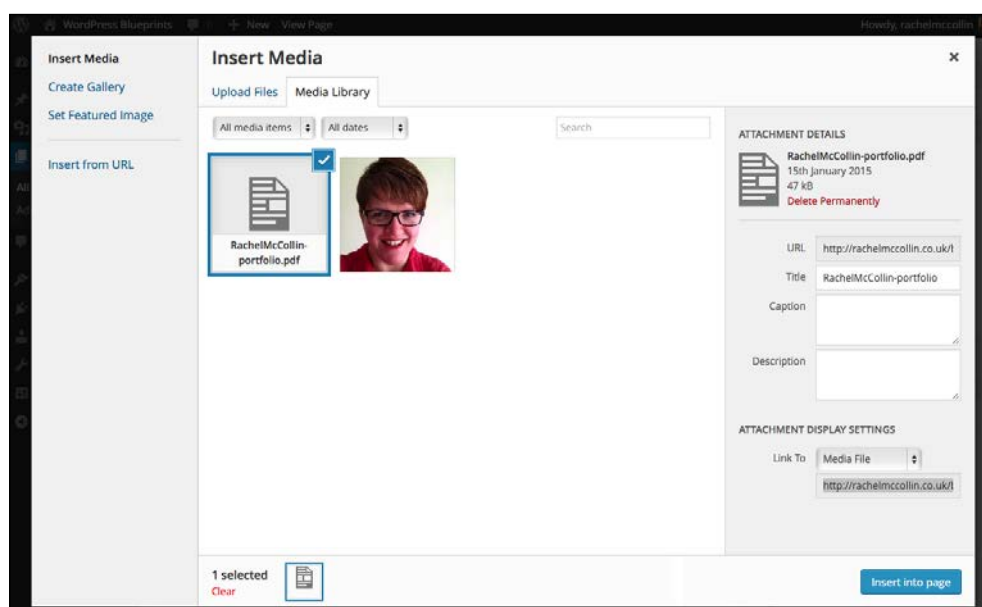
WordPress Blueprints + New View Page Howdy, rachelmccollin

Insert Media
Create Gallery
Set Featured Image
Insert from URL

Insert Media ×

Upload Files Media Library

All media items All dates Search

RachelMcCollin-portfolio.pdf

ATTACHMENT DETAILS
RachelMcCollin-portfolio.pdf
15th January 2015
47 kB
Delete Permanently

URL http://rachelmccollin.co.uk/
Title RachelMcCollin-portfolio
Caption
Description

ATTACHMENT DISPLAY SETTINGS
Link To Media File
http://rachelmccollin.co.uk/

1 selected
Clear

Insert into page